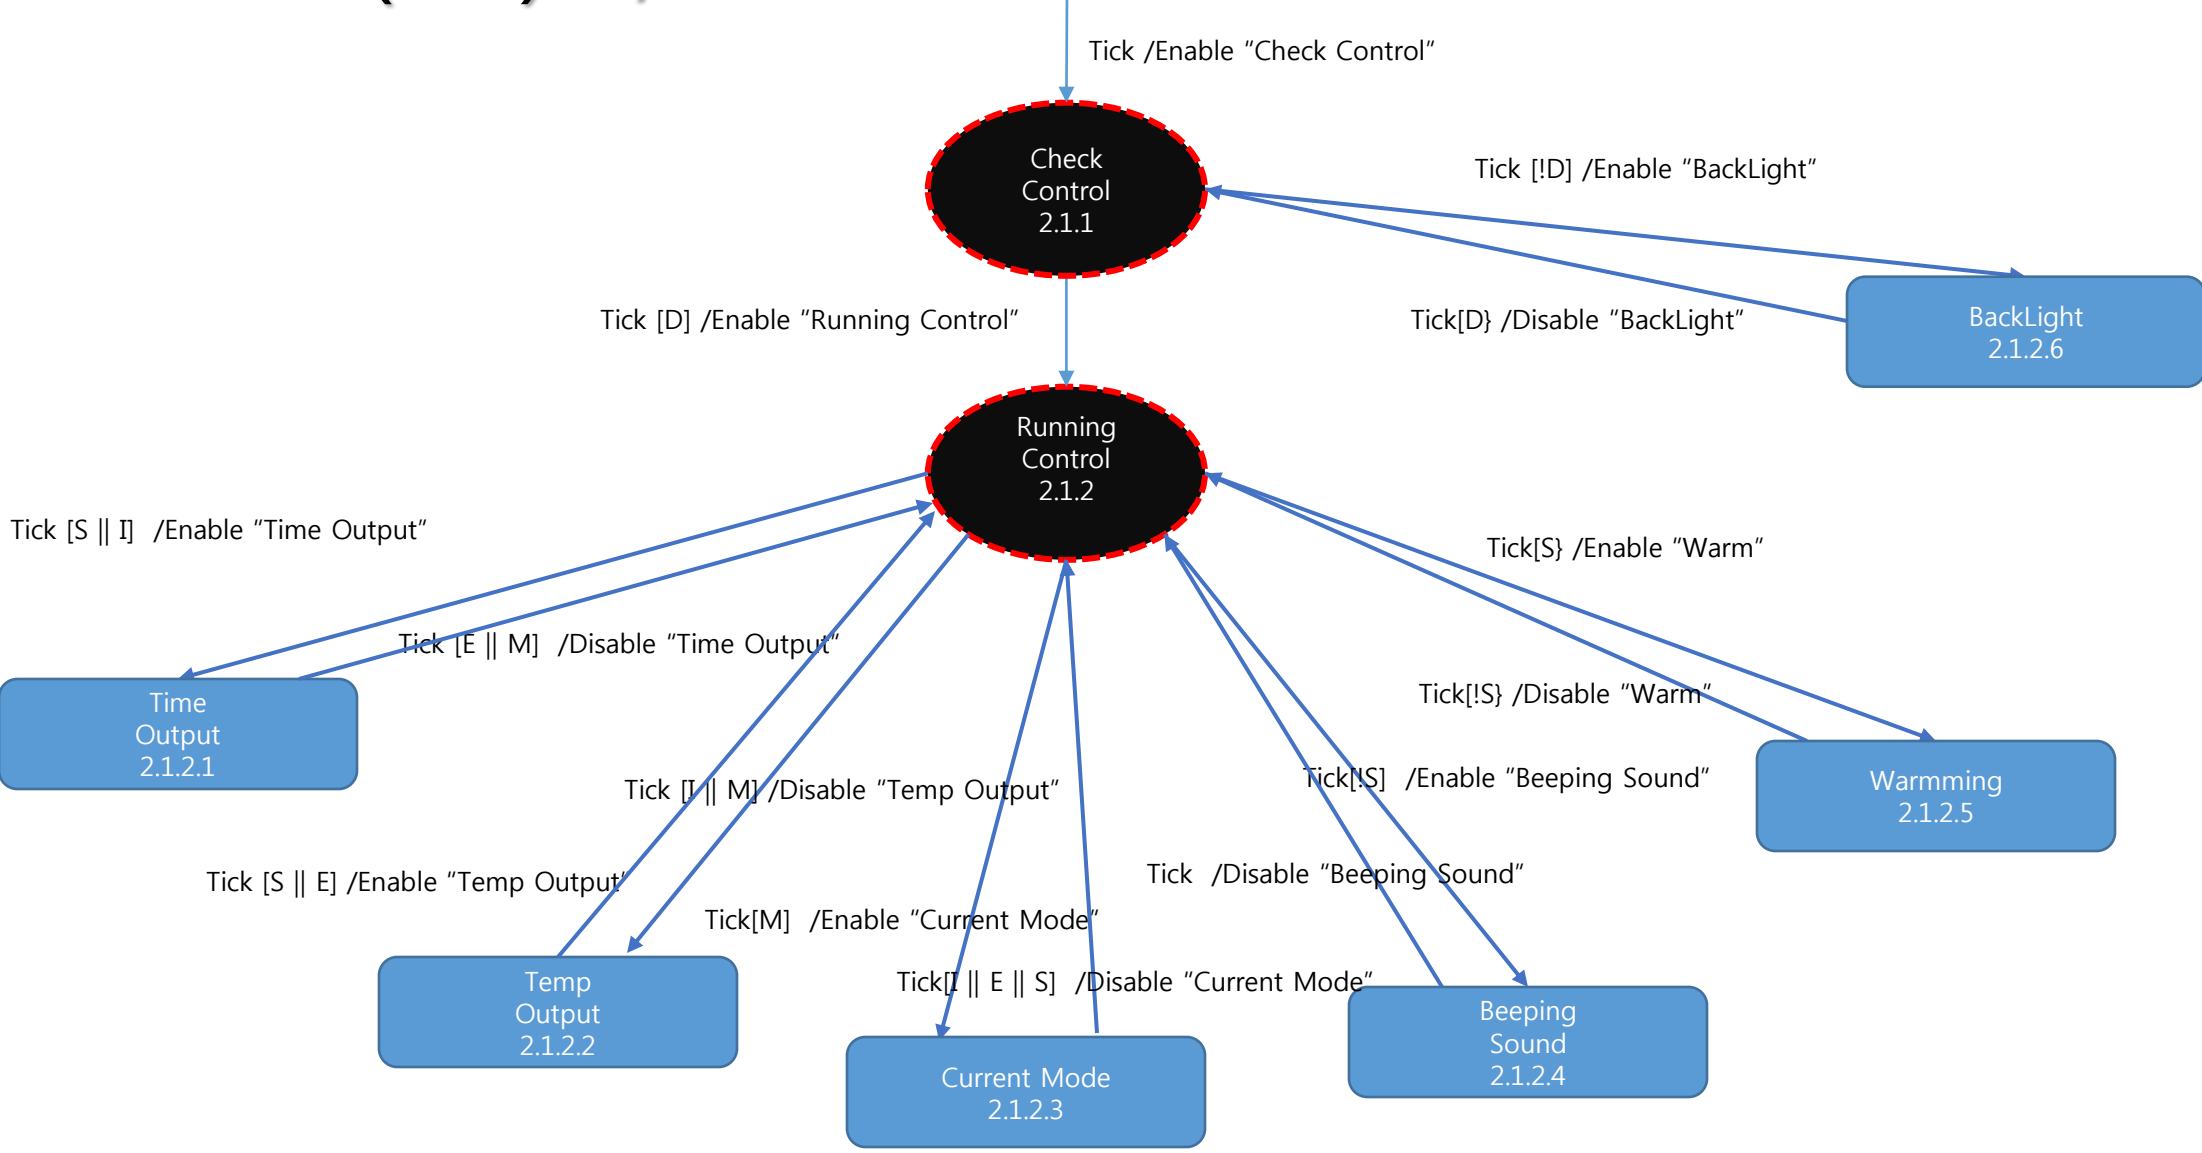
Tick /Enable “Check Control”

Check Control 2.1.1

Tick [!D] /Enable “BackLight”

Tick [D] /Enable “Running Control”

Tick[D} /Disable “BackLight”

BackLight 2.1.2.6

Running Control 2.1.2

Tick [S || I] /Enable “Time Output”

Tick[S} /Enable “Warm”

Tick [E || M] /Disable “Time Output”

Time Output 2.1.2.1

Tick[!S} /Disable “Warm”

Tick [I || M] /Disable “Temp Output”

Tick[!S] /Enable “Beeping Sound”

Warmming 2.1.2.5

Tick /Disable “Beeping Sound”

Tick [S || E] /Enable “Temp Output”

Tick[M] /Enable “Current Mode”

Tick[I || E || S] /Disable “Current Mode”

Temp Output 2.1.2.2

Current Mode 2.1.2.3

Beeping Sound 2.1.2.4